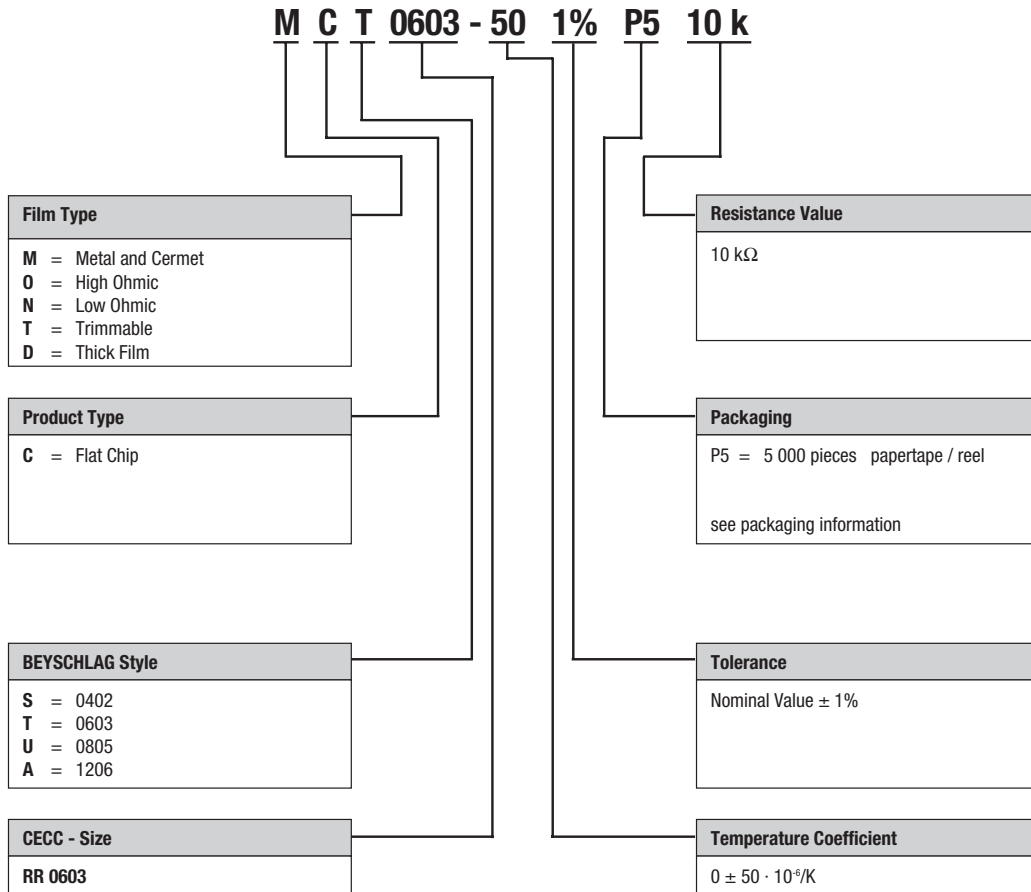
M C T 0603 - 50 1% P5 10 k

Film Type

M = Metal and Cermet
O = High Ohmic
N = Low Ohmic
T = Trimmable
D = Thick Film

Product Type

C = Flat Chip

BEYSCHLAG Style

S = 0402
T = 0603
U = 0805
A = 1206

CECC - Size

RR 0603

Resistance Value

10 kΩ

Packaging

P5 = 5 000 pieces papertape / reel

see packaging information

Tolerance

Nominal Value ± 1%

Temperature Coefficient

$0 \pm 50 \cdot 10^{-6}$/K